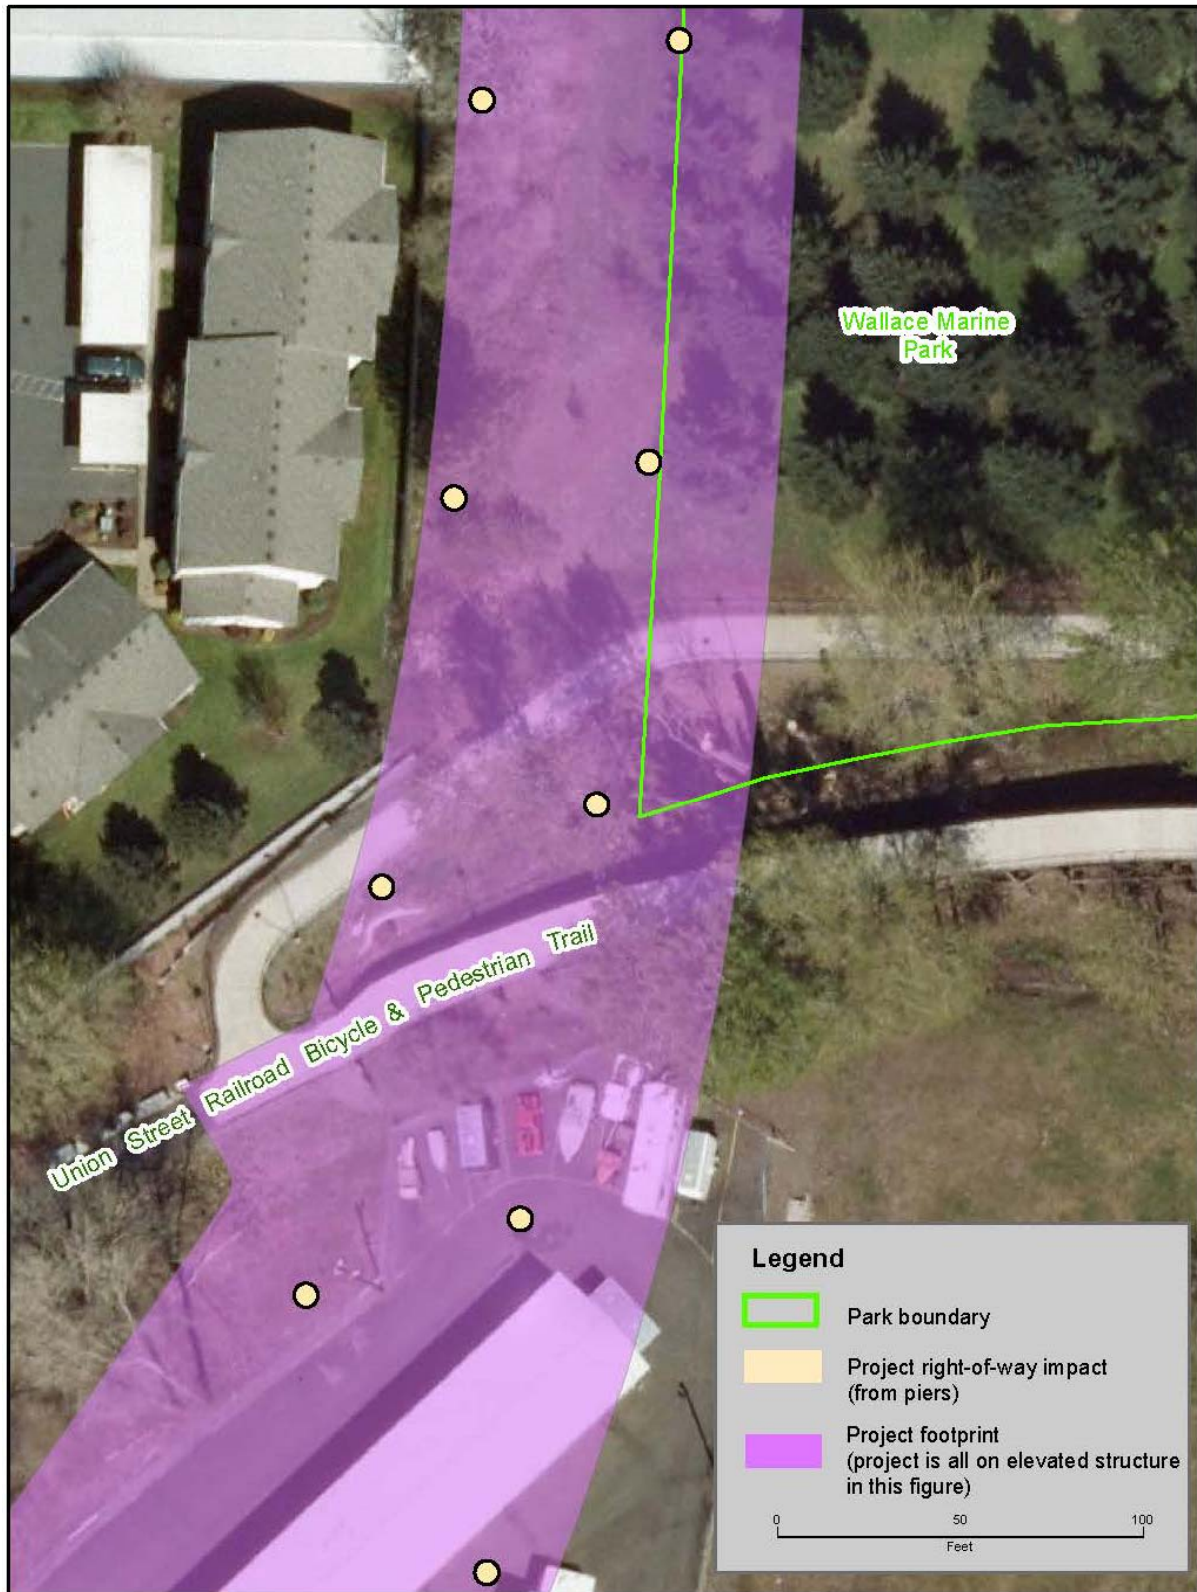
Wallace Marine Park

Union Street Railroad Bicycle & Pedestrian Trail

Legend

Park boundary

Project right-of-way impact (from piers)

Project footprint (project is all on elevated structure in this figure)

0 50 100
Feet